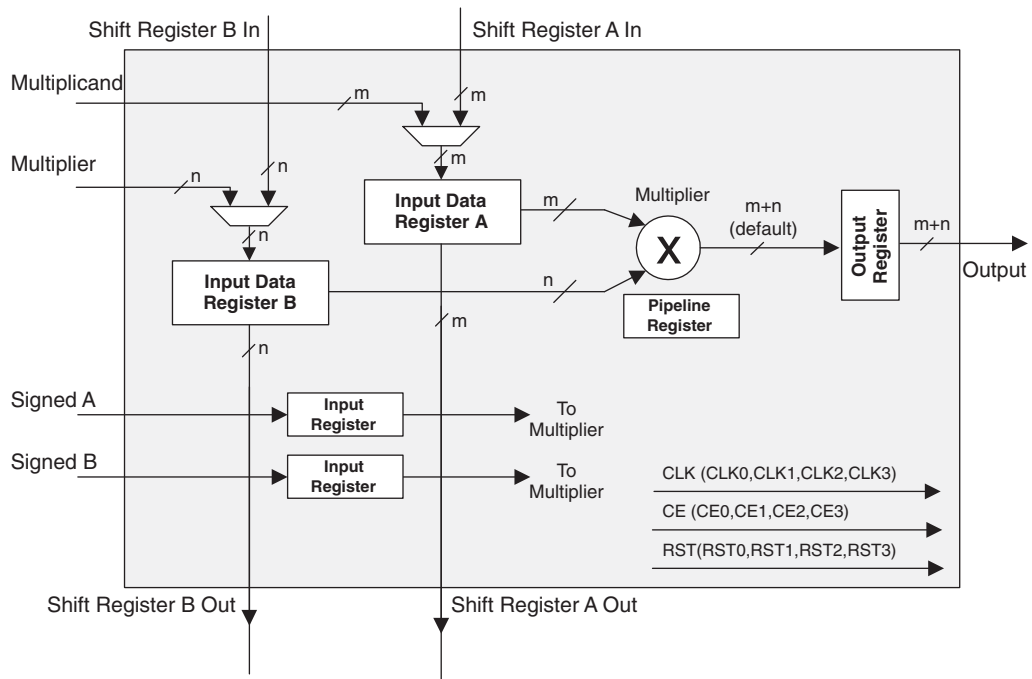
Shift Register B In

Shift Register A In

Multiplicand

m

m

m

Multiplier

n

n

n

Input Data Register A

m

Multiplier

m+n (default)

X

Output Register

m+n

Output

Input Data Register B

n

Pipeline Register

m

n

Signed A

Input Register

To Multiplier

Signed B

Input Register

To Multiplier

CLK (CLK0,CLK1,CLK2,CLK3)

CE (CE0,CE1,CE2,CE3)

RST(RST0,RST1,RST2,RST3)

Shift Register B Out

Shift Register A Out